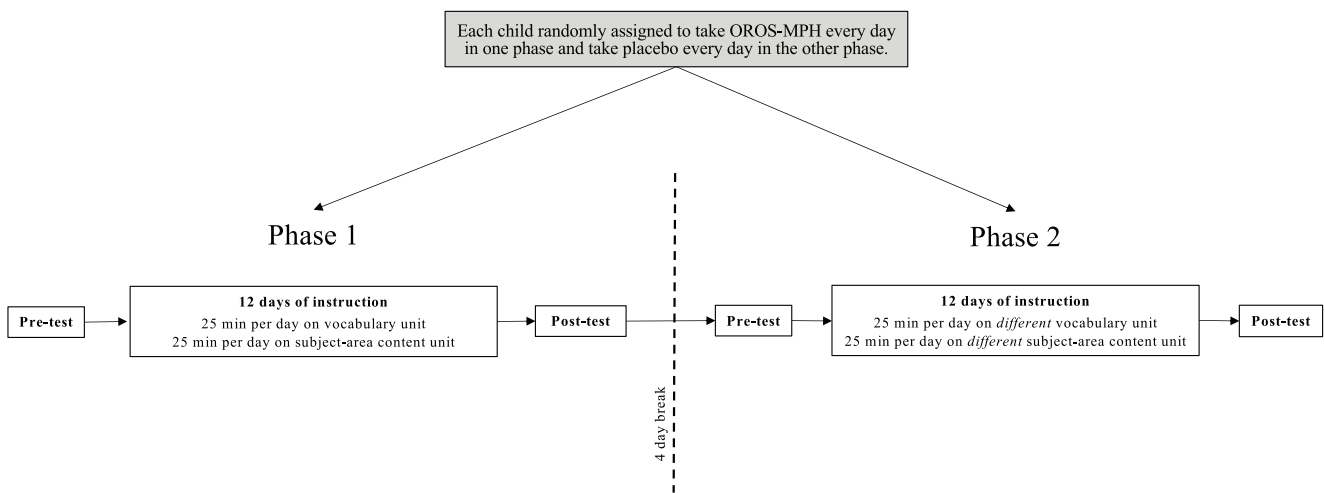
Each child randomly assigned to take OROS-MPH every day in one phase and take placebo every day in the other phase.

Phase 1

Pre-test

**12 days of instruction**
25 min per day on vocabulary unit
25 min per day on subject-area content unit

Post-test

4 day break

Phase 2

Pre-test

**12 days of instruction**
25 min per day on *different* vocabulary unit
25 min per day on *different* subject-area content unit

Post-test